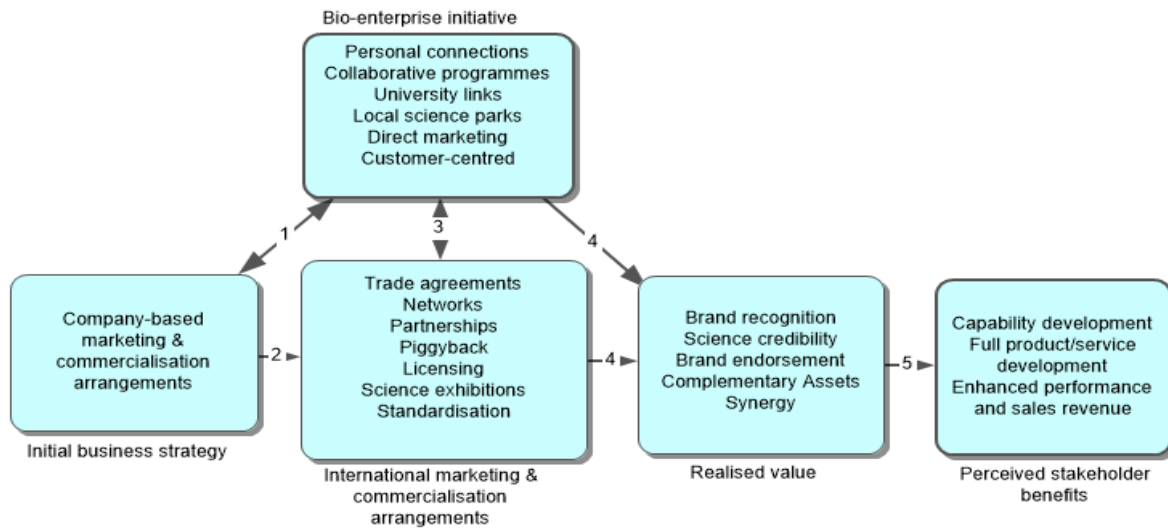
Bio-enterprise initiative

Personal connections
Collaborative programmes
University links
Local science parks
Direct marketing
Customer-centred

1

3

4

Company-based marketing & commercialisation arrangements

Initial business strategy

2

Trade agreements
Networks
Partnerships
Piggyback
Licensing
Science exhibitions
Standardisation

International marketing & commercialisation arrangements

4

Brand recognition
Science credibility
Brand endorsement
Complementary Assets
Synergy

Realised value

5

Capability development
Full product/service development
Enhanced performance and sales revenue

Perceived stakeholder benefits